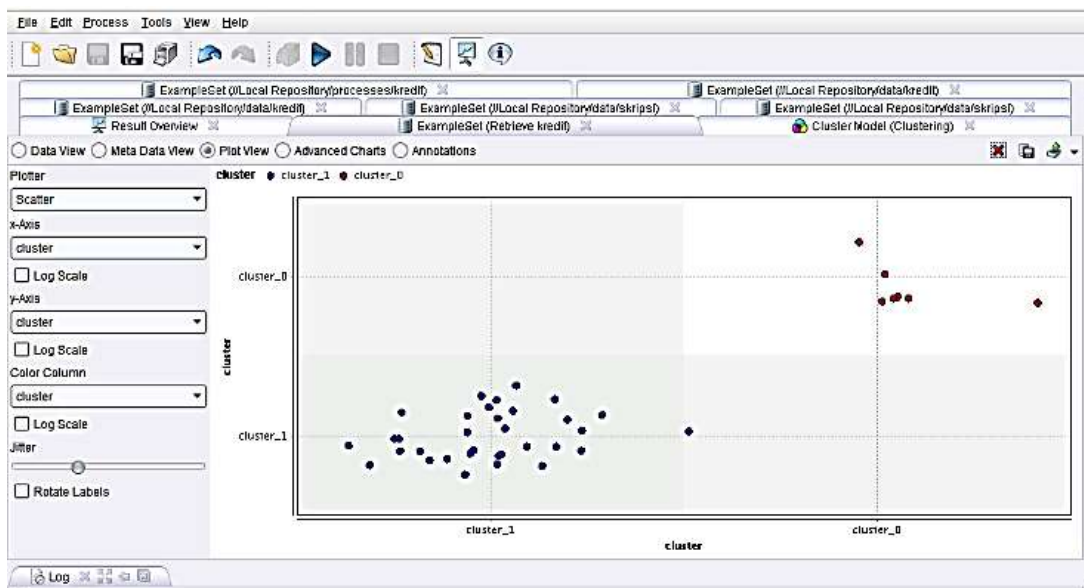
File Edit Process Tools View Help

ExampleSet (//Local Repository/processes/kredit)
ExampleSet (//Local Repository/data/kredit)
ExampleSet (//Local Repository/data/kredit)
ExampleSet (//Local Repository/data/skripsi)
ExampleSet (//Local Repository/data/skripsi)
Result Overview
ExampleSet (Retrieve kredit)
Cluster Model (Clustering)

Data View Meta Data View Plot View Advanced Charts Annotations

Plotter
Scatter
x-Axis
cluster
Log Scale
y-Axis
cluster
Log Scale
Color Column
cluster
Log Scale
Jitter
Rotate Labels

cluster ● cluster_1 ● cluster_0

cluster_0
cluster_1
cluster
cluster_1
cluster_0
cluster

Log